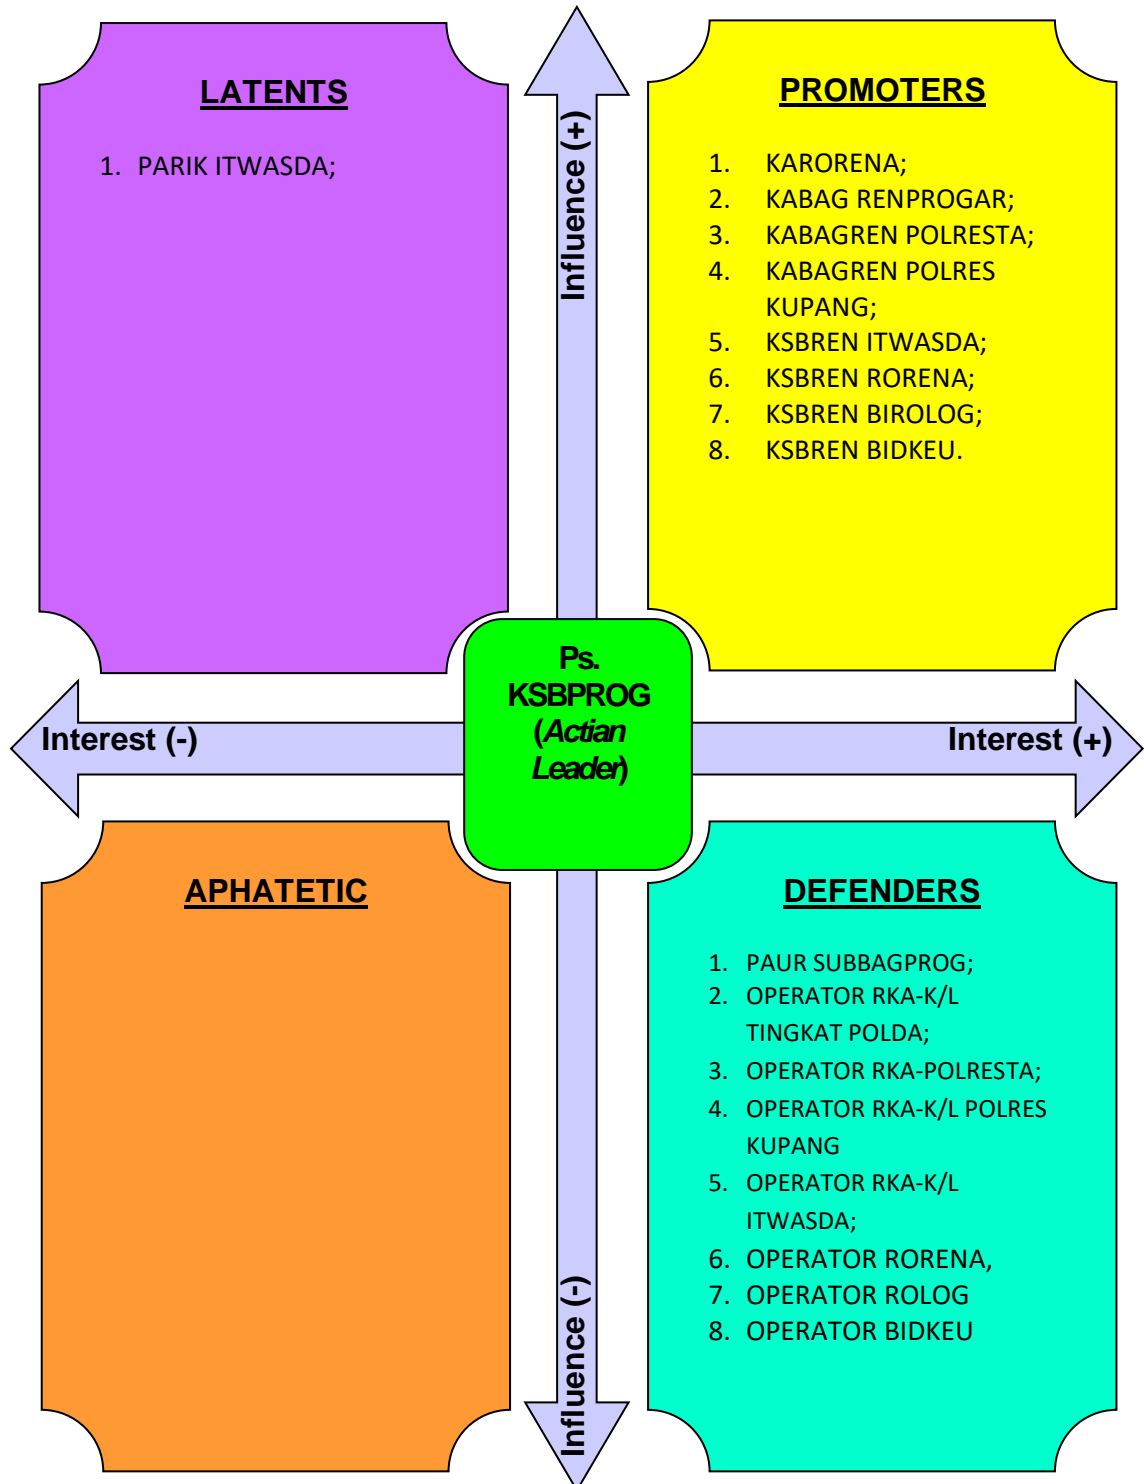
LATENTS

1. PARIK ITWASDA;

Influence (+)

PROMOTERS

1. KARORENA;
2. KABAG RENPROGAR;
3. KABAGREN POLRESTA;
4. KABAGREN POLRES KUPANG;
5. KSBREN ITWASDA;
6. KSBREN RORENA;
7. KSBREN BIROLOG;
8. KSBREN BIDKEU.

Interest (-)

Ps. KSBPROG (*Actian Leader*)

Interest (+)

APHATETIC

DEFENDERS

1. PAUR SUBBAGPROG;
2. OPERATOR RKA-K/L TINGKAT POLDA;
3. OPERATOR RKA-POLRESTA;
4. OPERATOR RKA-K/L POLRES KUPANG
5. OPERATOR RKA-K/L ITWASDA;
6. OPERATOR RORENA,
7. OPERATOR ROLOG
8. OPERATOR BIDKEU

Influence (-)